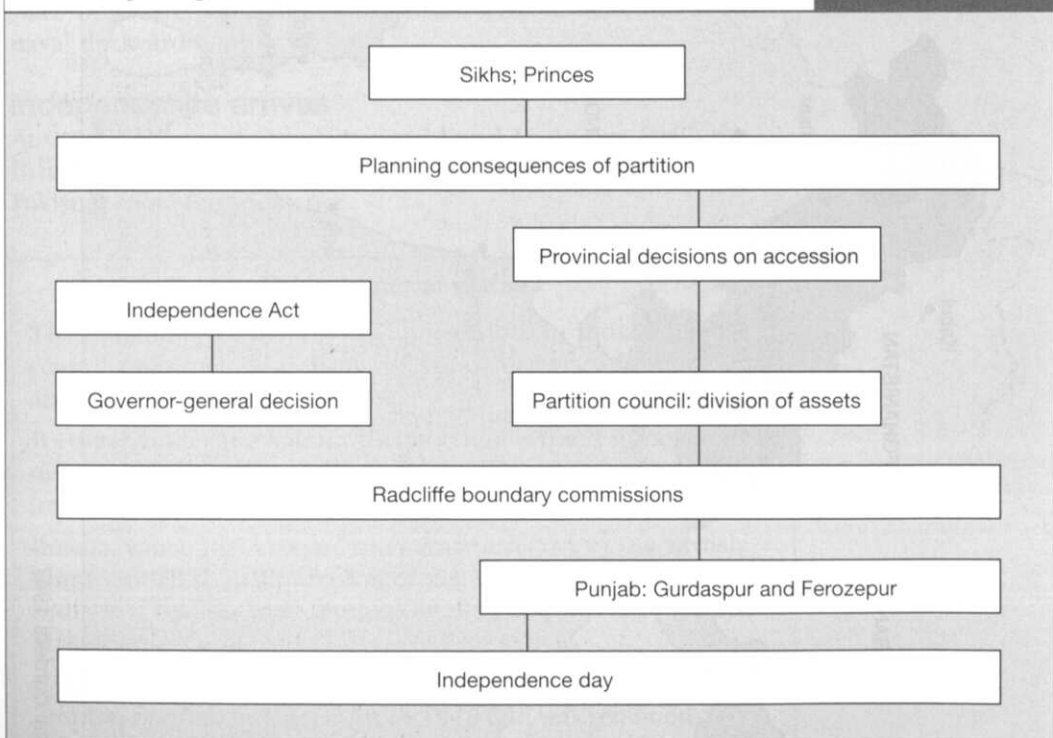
Sikhs; Princes

Planning consequences of partition

Provincial decisions on accession

Independence Act

Governor-general decision

Partition council: division of assets

Radcliffe boundary commissions

Punjab: Gurdaspur and Ferozepur

Independence day